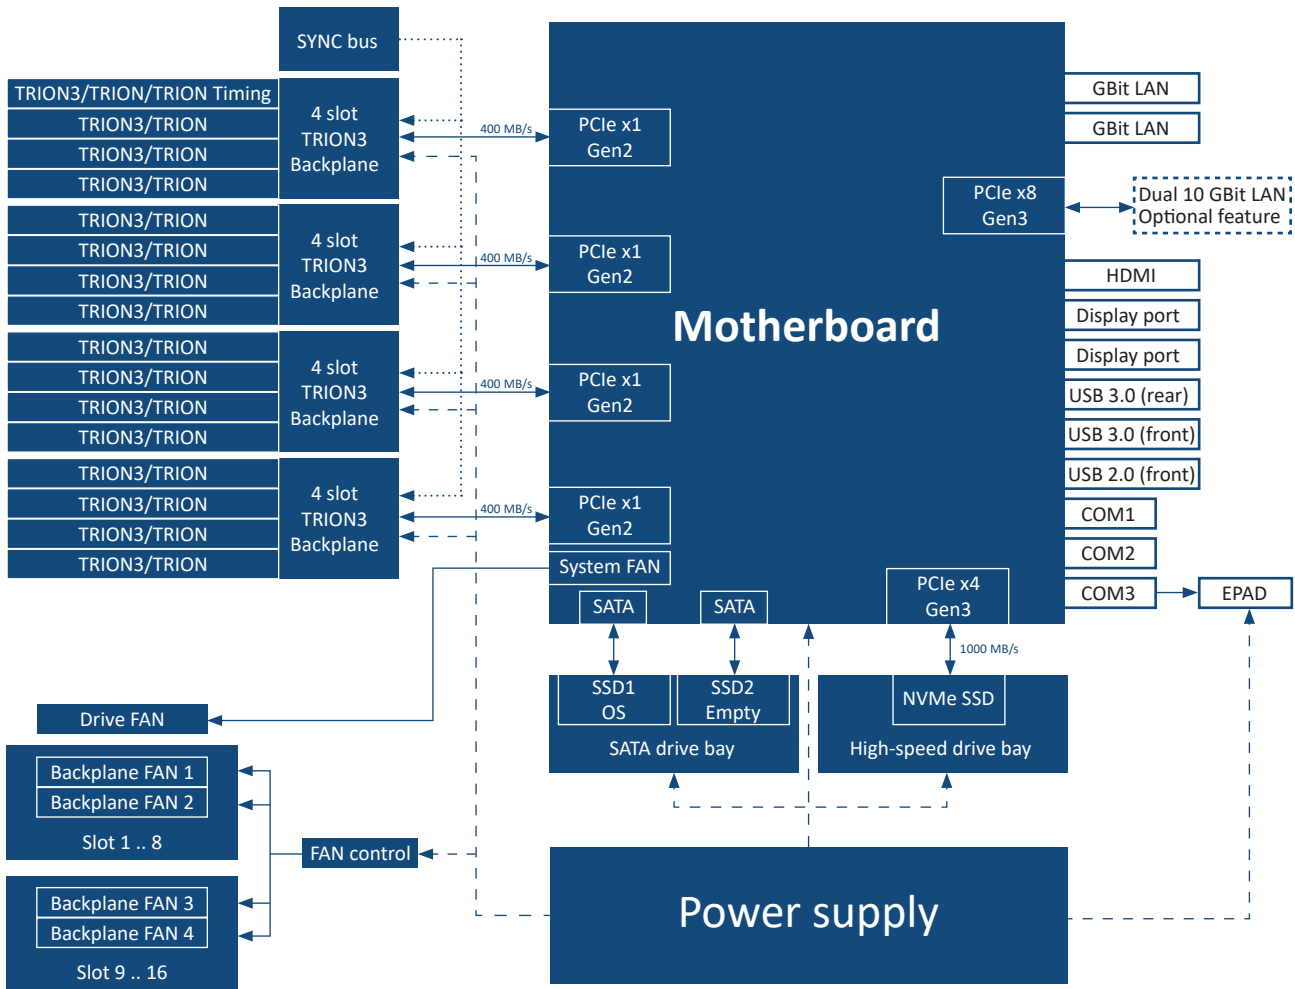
SYNC bus

TRION3/TRION/TRION Timing
TRION3/TRION
TRION3/TRION
TRION3/TRION

4 slot TRION3 Backplane

400 MB/s

PCIe x1 Gen2

TRION3/TRION
TRION3/TRION
TRION3/TRION
TRION3/TRION

4 slot TRION3 Backplane

400 MB/s

PCIe x1 Gen2

TRION3/TRION
TRION3/TRION
TRION3/TRION
TRION3/TRION

4 slot TRION3 Backplane

400 MB/s

PCIe x1 Gen2

TRION3/TRION
TRION3/TRION
TRION3/TRION
TRION3/TRION

4 slot TRION3 Backplane

400 MB/s

PCIe x1 Gen2

System FAN

Motherboard

GBit LAN
GBit LAN
PCIe x8 Gen3
Dual 10 GBit LAN Optional feature
HDMI
Display port
Display port
USB 3.0 (rear)
USB 3.0 (front)
USB 2.0 (front)
COM1
COM2
COM3
EPAD

SATA
SATA
PCIe x4 Gen3
1000 MB/s

SSD1 OS
SSD2 Empty
SATA drive bay

NVMe SSD
High-speed drive bay

Drive FAN

Backplane FAN 1
Backplane FAN 2
Slot 1 .. 8

FAN control

Backplane FAN 3
Backplane FAN 4
Slot 9 .. 16

Power supply